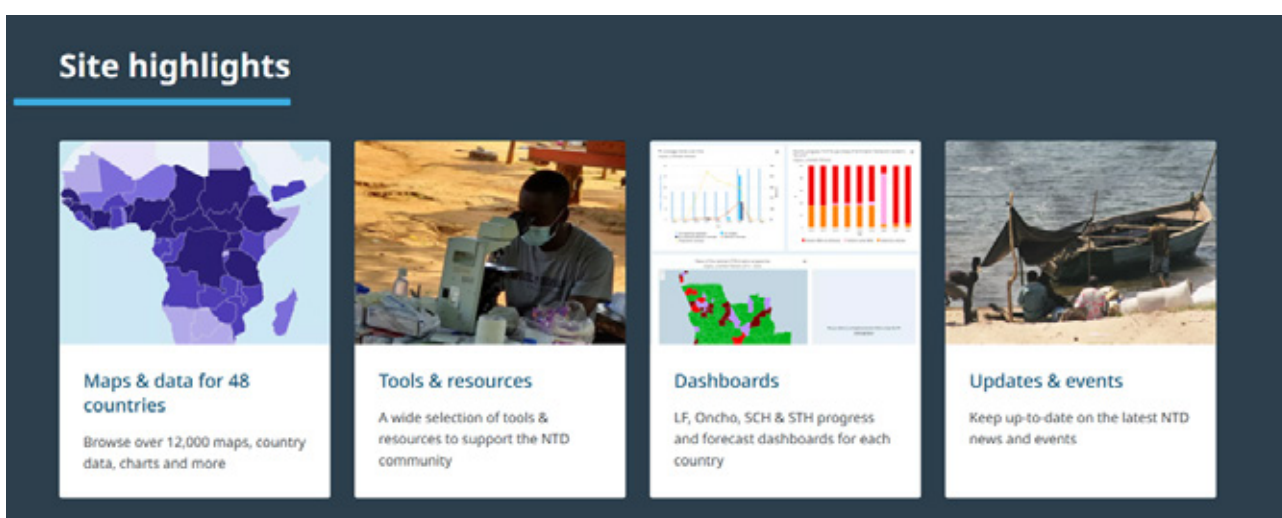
Site highlights

Maps & data for 48 countries

Browse over 12,000 maps, country data, charts and more

Tools & resources

A wide selection of tools & resources to support the NTD community

Dashboards

LF, Oncho, SCH & STH progress and forecast dashboards for each country

Updates & events

Keep up-to-date on the latest NTD news and events